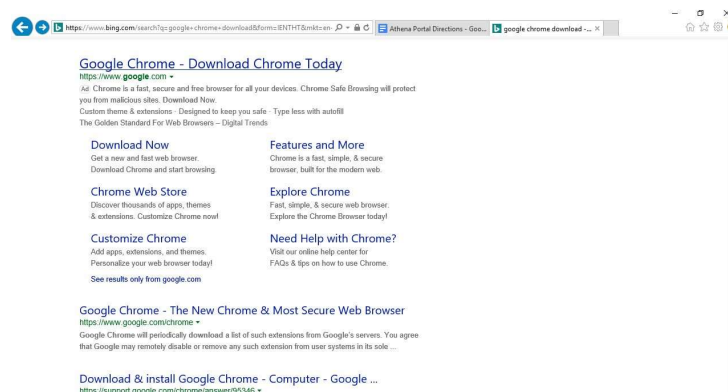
https://www.bing.com/search?q=google+chrome+download&form=IENTHT&mkt=en-
Athena Portal Directions - Goo...
google chrome download - ... ×

Google Chrome - Download Chrome Today
https://www.google.com ▾
Ad Chrome is a fast, secure and free browser for all your devices. Chrome Safe Browsing will protect you from malicious sites. Download Now.
Custom theme & extensions - Designed to keep you safe - Type less with autofill
The Golden Standard For Web Browsers – Digital Trends

Download Now
Get a new and fast web browser. Download Chrome and start browsing.

Features and More
Chrome is a fast, simple, & secure browser, built for the modern web.

Chrome Web Store
Discover thousands of apps, themes & extensions. Customize Chrome now!

Explore Chrome
Fast, simple, & secure web browser. Explore the Chrome Browser today!

Customize Chrome
Add apps, extensions, and themes. Personalize your web browser today!

Need Help with Chrome?
Visit our online help center for FAQs & tips on how to use Chrome.

See results only from google.com

Google Chrome - The New Chrome & Most Secure Web Browser
https://www.google.com/chrome ▾
Google Chrome will periodically download a list of such extensions from Google's servers. You agree that Google may remotely disable or remove any such extension from user systems in its sole ...

Download & install Google Chrome - Computer - Google ...
https://support.google.com/chrome/answer/95346 ▾